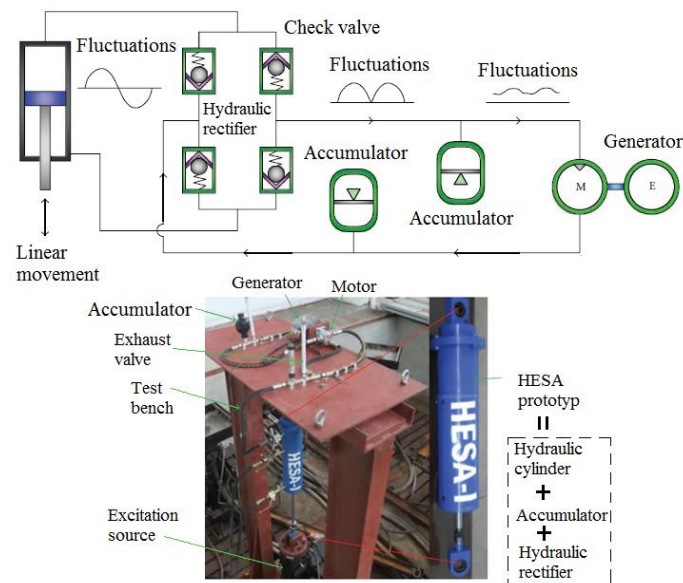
Check valve

Fluctuations

Fluctuations

Fluctuations

Hydraulic rectifier

Accumulator

Generator

M

E

Accumulator

Linear movement

Generator

Motor

Accumulator

Exhaust valve

Test bench

HESA-I

HESA-I

HESA prototyp

=

Hydraulic cylinder

+

Accumulator

+

Hydraulic rectifier

Excitation source